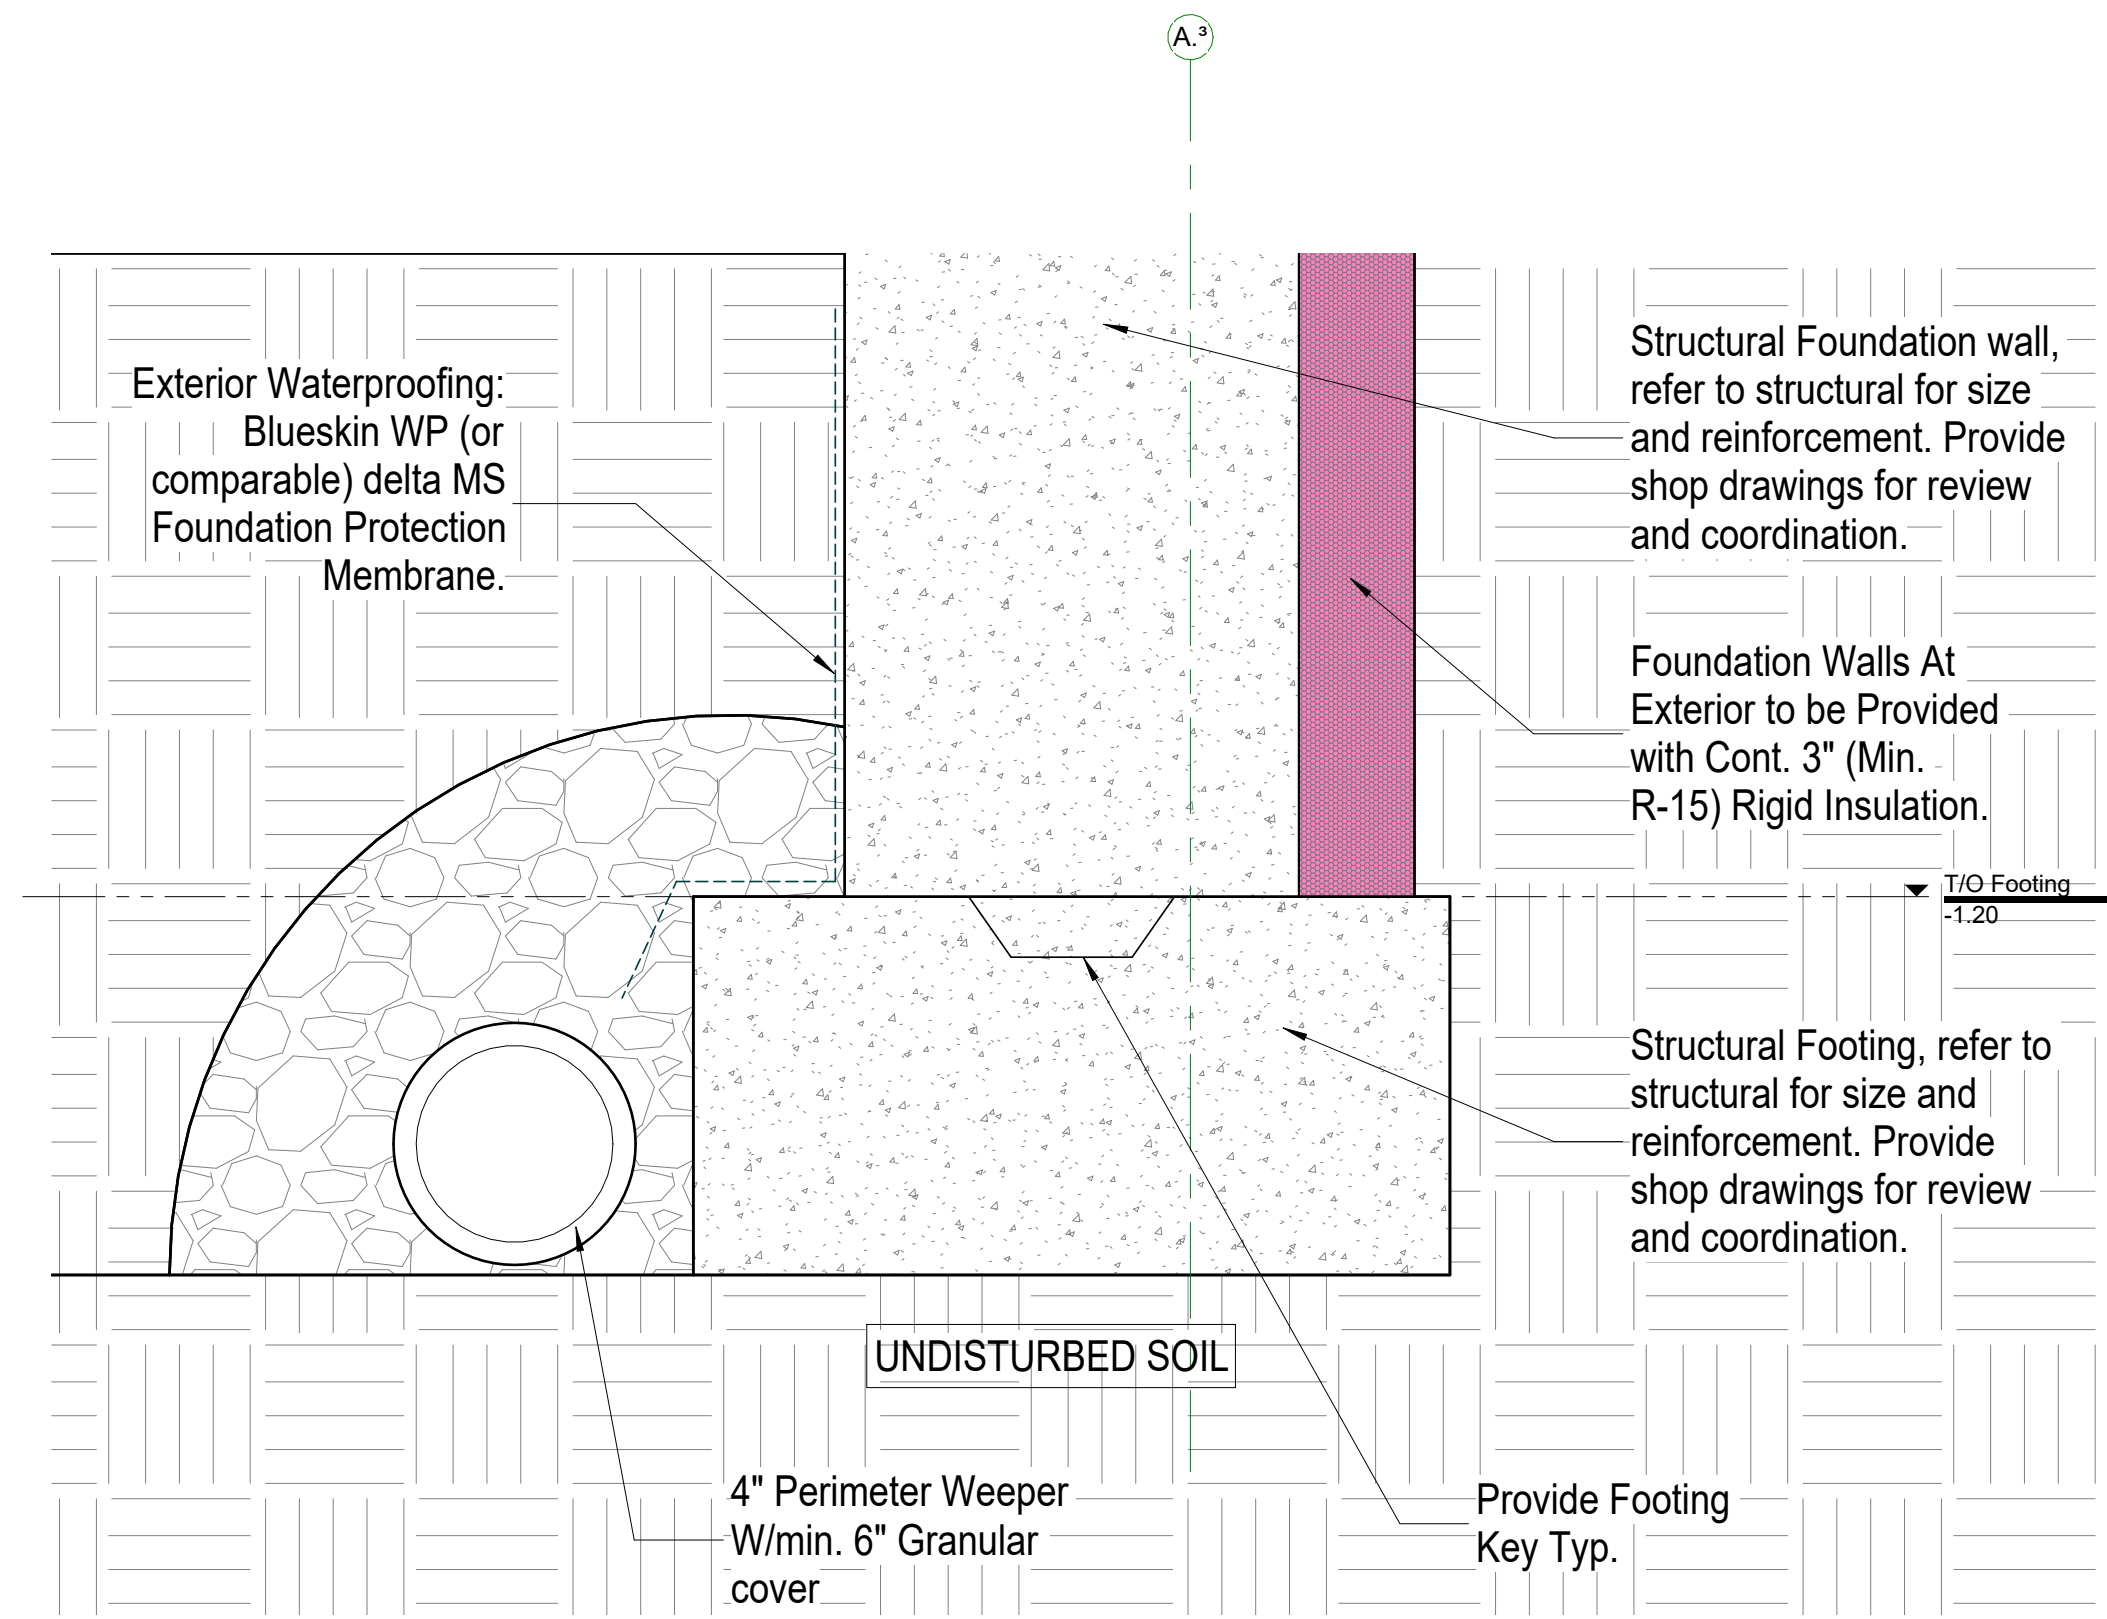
A.³

Exterior Waterproofing: Blueskin WP (or comparable) delta MS Foundation Protection Membrane.

Structural Foundation wall, refer to structural for size and reinforcement. Provide shop drawings for review and coordination.

Foundation Walls At Exterior to be Provided with Cont. 3" (Min. R-15) Rigid Insulation.

T/O Footing
-1.20

Structural Footing, refer to structural for size and reinforcement. Provide shop drawings for review and coordination.

UNDISTURBED SOIL

4" Perimeter Weeper W/min. 6" Granular cover

Provide Footing Key Typ.